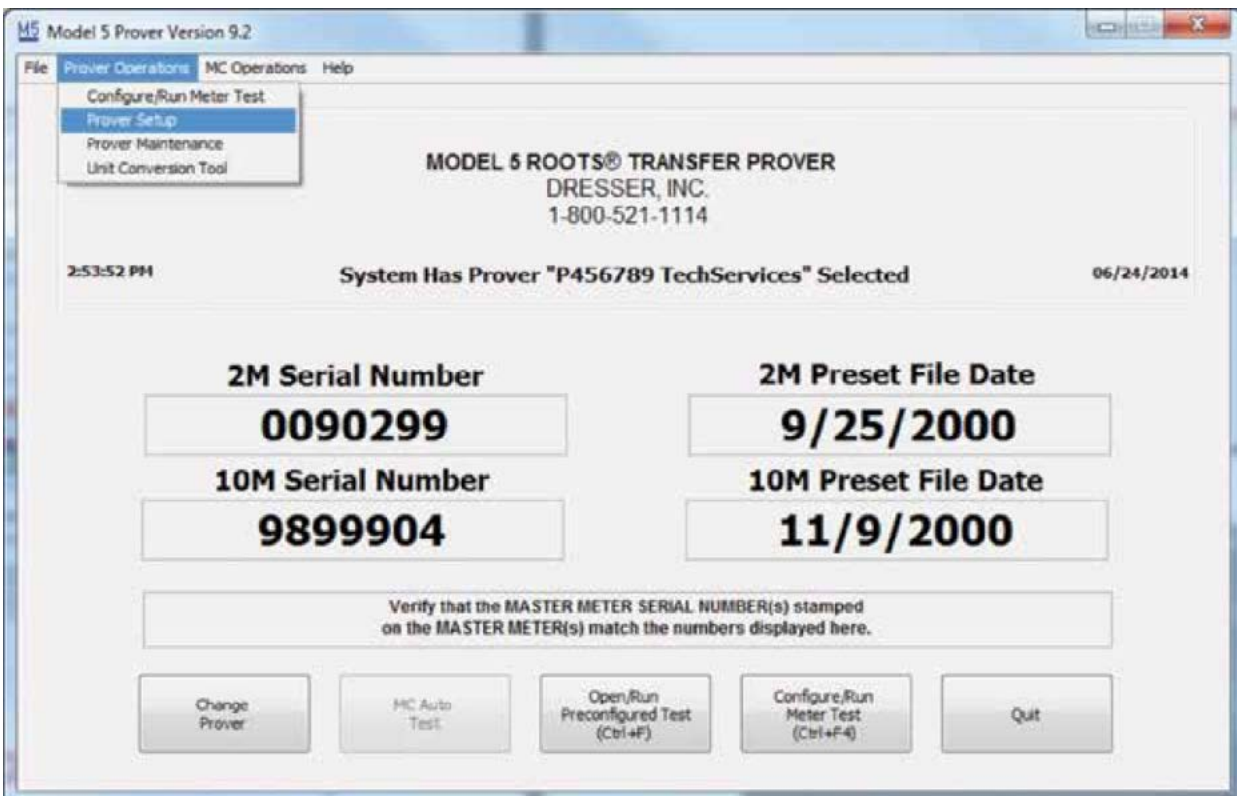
M5 Model 5 Prover Version 9.2

File Prover Operations MC Operations Help

Configure/Run Meter Test
Prover Setup
Prover Maintenance
Unit Conversion Tool

MODEL 5 ROOTS® TRANSFER PROVER
DRESSER, INC.
1-800-521-1114

2:53:52 PM

System Has Prover "P456789 TechServices" Selected

06/24/2014

2M Serial Number
0090299

2M Preset File Date
9/25/2000

10M Serial Number
9899904

10M Preset File Date
11/9/2000

Verify that the MASTER METER SERIAL NUMBER(s) stamped on the MASTER METER(s) match the numbers displayed here.

Change Prover

MC Auto Test

Open/Run Preconfigured Test (Ctrl+F)

Configure/Run Meter Test (Ctrl+F4)

Quit